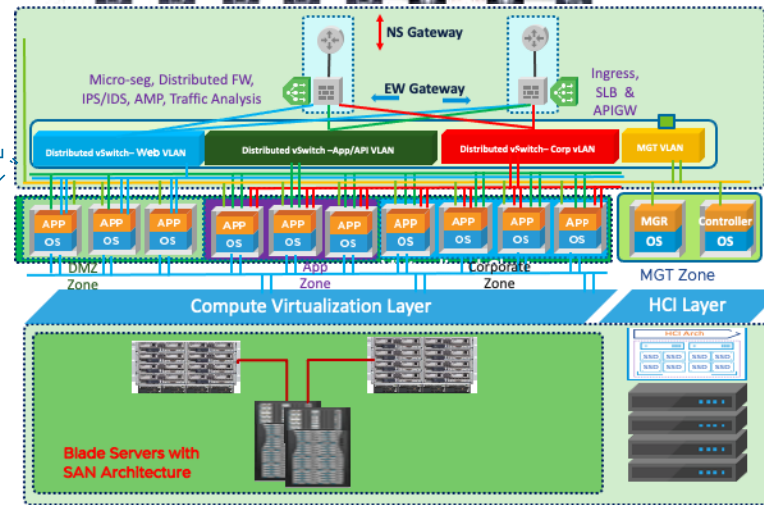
NS Gateway

Micro-seg, Distributed FW, IPS/IDS, AMP, Traffic Analysis

EW Gateway

Ingress, SLB & APIGW

Distributed vSwitch– Web VLAN

Distributed vSwitch –App/API VLAN

Distributed vSwitch– Corp vLAN

MGT VLAN

APP OS

APP OS

APP OS

APP OS

APP OS

APP OS

APP OS

APP OS

APP OS

APP OS

MGR OS

Controller OS

DMZ Zone

App Zone

Corporate Zone

MGT Zone

Compute Virtualization Layer

HCI Layer

HCI Arch

SSD SSD SSD SSD

SSD SSD SSD SSD

Blade Servers with SAN Architecture